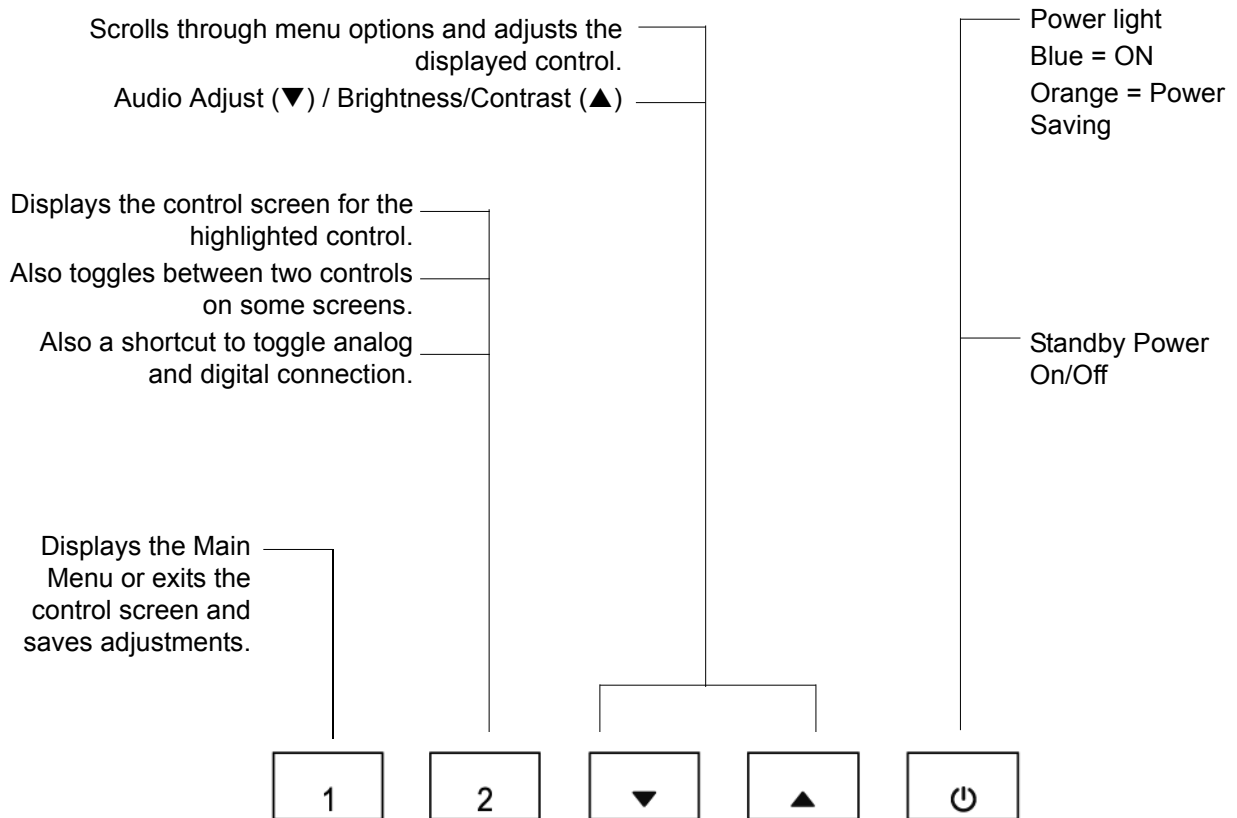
Scrolls through menu options and adjusts the displayed control.

Audio Adjust (▼) / Brightness/Contrast (▲)

Power light
Blue = ON
Orange = Power Saving

Displays the control screen for the highlighted control.

Also toggles between two controls on some screens.

Also a shortcut to toggle analog and digital connection.

Standby Power On/Off

Displays the Main Menu or exits the control screen and saves adjustments.

1

2

▼

▲

⏻